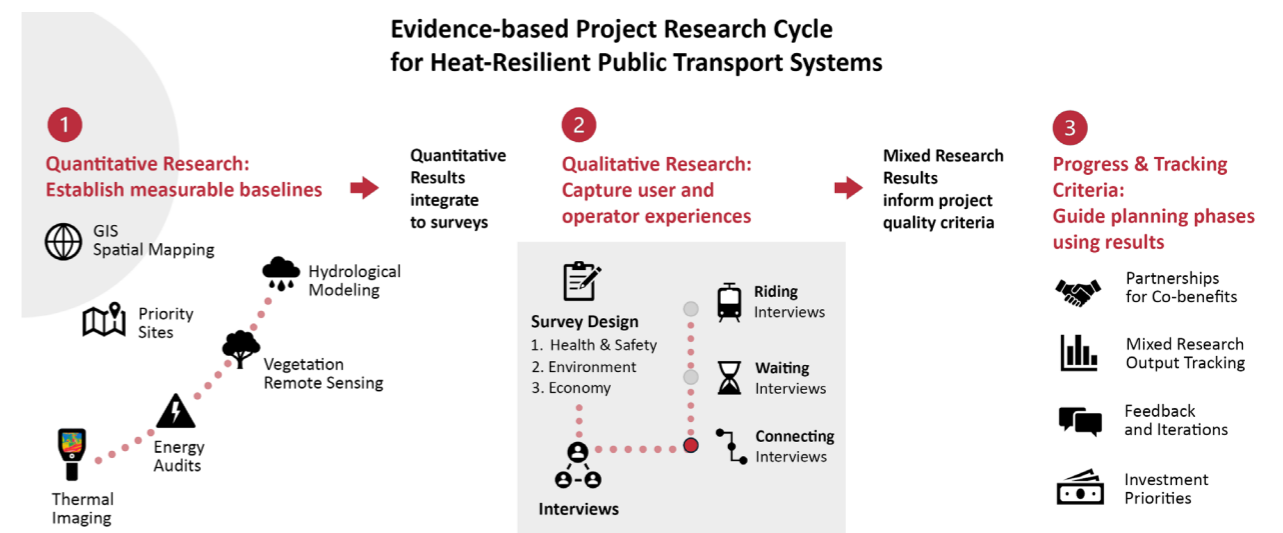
Evidence-based Project Research Cycle for Heat-Resilient Public Transport Systems

1

Quantitative Research: Establish measurable baselines

GIS Spatial Mapping

Priority Sites

Hydrological Modeling

Vegetation Remote Sensing

Energy Audits

Thermal Imaging

Quantitative Results integrate to surveys

2

Qualitative Research: Capture user and operator experiences

Survey Design
1. Health & Safety
2. Environment
3. Economy

Riding Interviews

Waiting Interviews

Connecting Interviews

Interviews

Mixed Research Results inform project quality criteria

3

Progress & Tracking Criteria: Guide planning phases using results

Partnerships for Co-benefits

Mixed Research Output Tracking

Feedback and Iterations

Investment Priorities